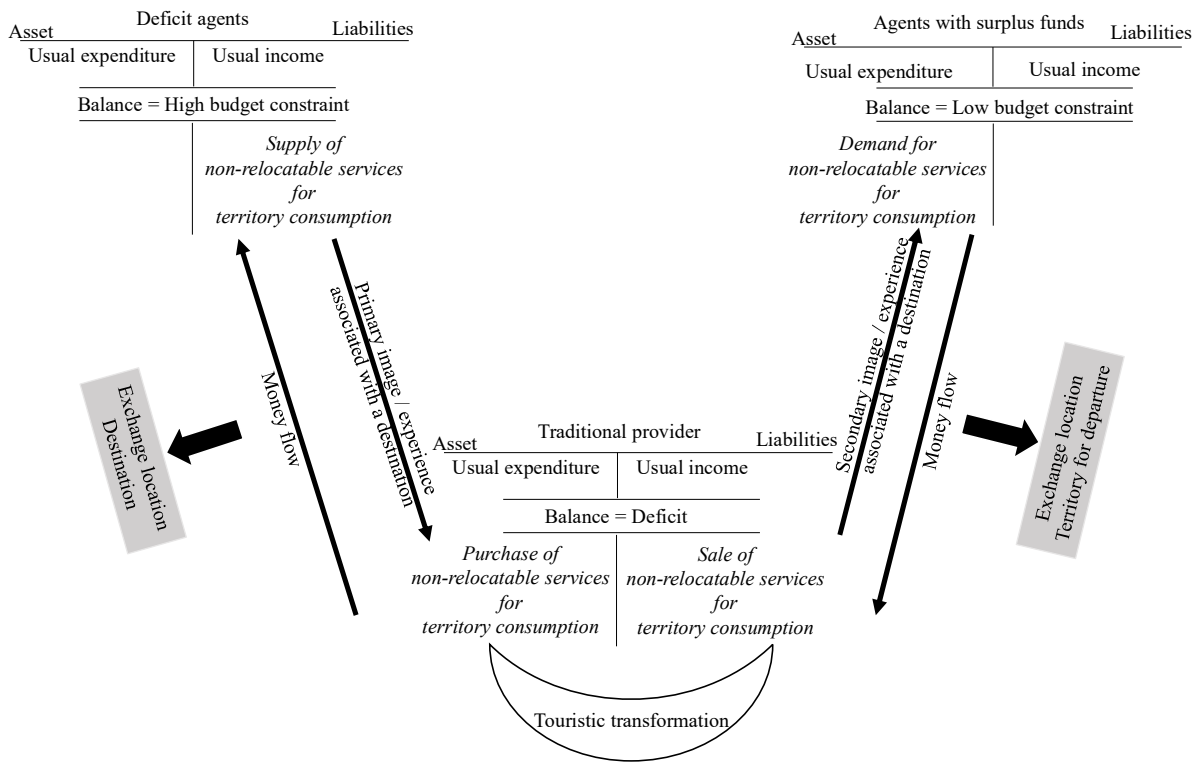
Deficit agents

| Asset | Liabilities |
|---|---|
| Usual expenditure | Usual income |
| Balance = High budget constraint | |
| | *Supply of non-relocatable services for territory consumption* |

Agents with surplus funds

| Asset | Liabilities |
|---|---|
| Usual expenditure | Usual income |
| Balance = Low budget constraint | |
| *Demand for non-relocatable services for territory consumption* | |

Money flow

Primary image / experience associated with a destination

Exchange location Destination

Secondary image / experience associated with a destination

Money flow

Exchange location Territory for departure

Traditional provider

| Asset | Liabilities |
|---|---|
| Usual expenditure | Usual income |
| Balance = Deficit | |
| *Purchase of non-relocatable services for territory consumption* | *Sale of non-relocatable services for territory consumption* |

Touristic transformation